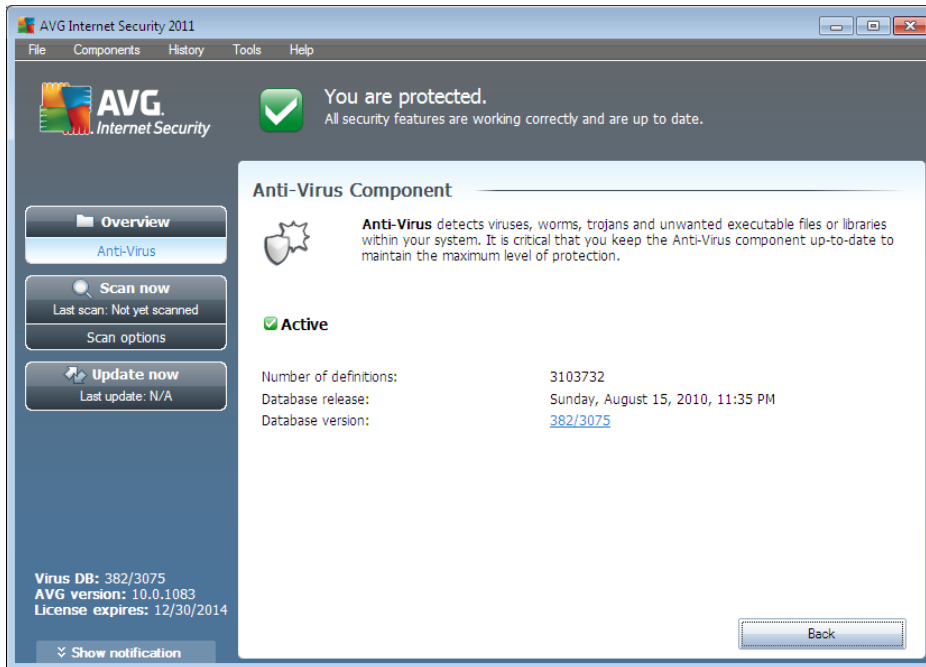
AVG Internet Security 2011

File Components History Tools Help

AVG. Internet Security

You are protected.
All security features are working correctly and are up to date.

Overview
Anti-Virus

Scan now
Last scan: Not yet scanned
Scan options

Update now
Last update: N/A

Anti-Virus Component

**Anti-Virus** detects viruses, worms, trojans and unwanted executable files or libraries within your system. It is critical that you keep the Anti-Virus component up-to-date to maintain the maximum level of protection.

Active

| | |
|---|---|
| Number of definitions: | 3103732 |
| Database release: | Sunday, August 15, 2010, 11:35 PM |
| Database version: | 382/3075 |

Virus DB: 382/3075
AVG version: 10.0.1083
License expires: 12/30/2014

Show notification

Back